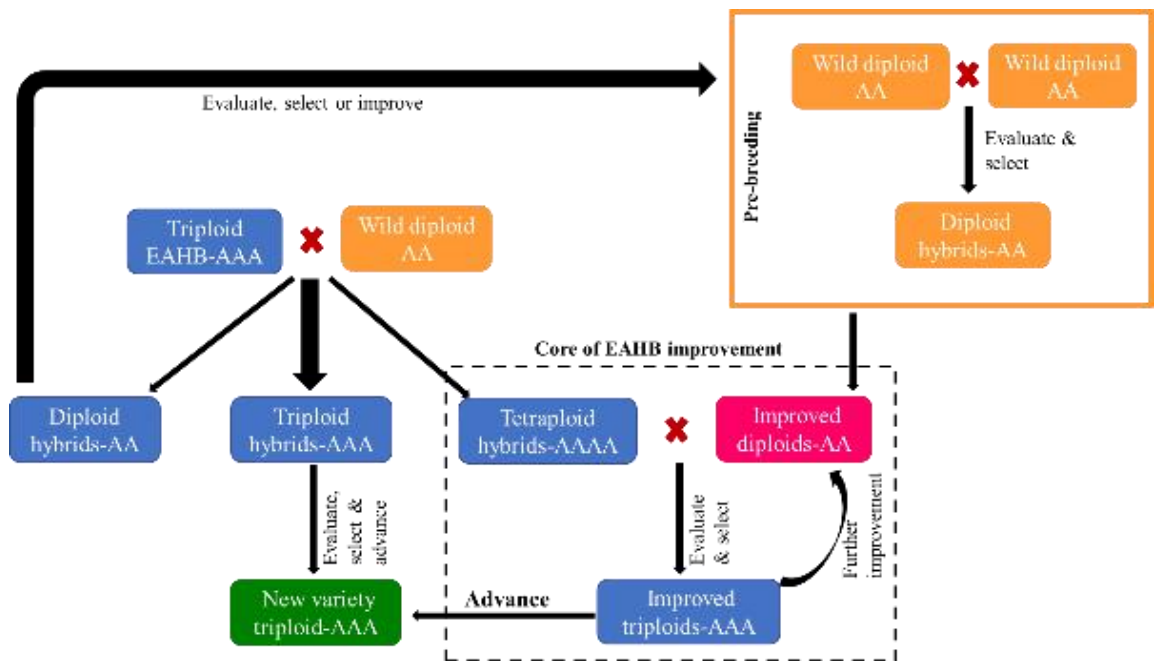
Evaluate, select or improve

Pre-breeding

Wild diploid AA

Wild diploid AA

Evaluate & select

Diploid hybrids-AA

Triploid EAHB-AAA

Wild diploid AA

Core of EAHB improvement

Diploid hybrids-AA

Triploid hybrids-AAA

Tetraploid hybrids-AAAA

Improved diploids-AA

Evaluate, select & advance

Evaluate & select

Further improvement

New variety triploid-AAA

Advance

Improved triploids-AAA